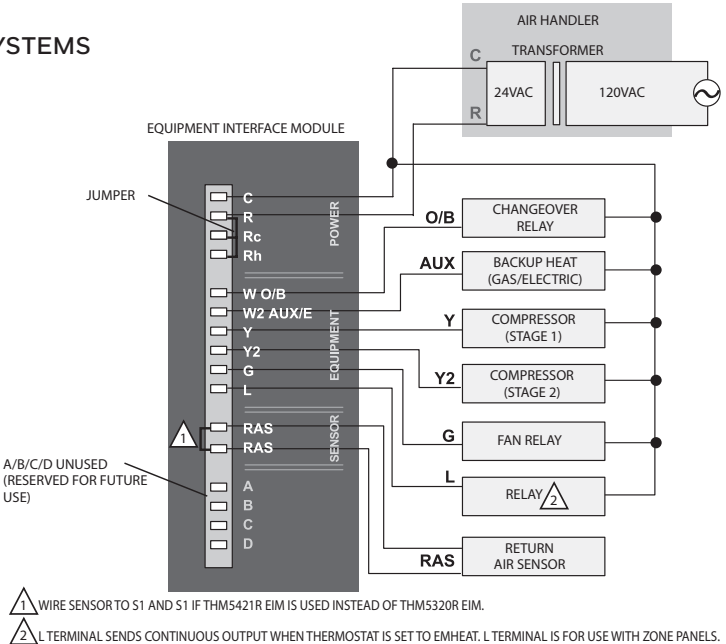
YSTEMS

AIR HANDLER

TRANSFORMER

C

R

24VAC

120VAC

EQUIPMENT INTERFACE MODULE

JUMPER

C
R
Rc
Rh

POWER

W O/B
W2 AUX/E
Y
Y2
G
L

EQUIPMENT

1

RAS
RAS

SENSOR

A/B/C/D UNUSED (RESERVED FOR FUTURE USE)

A
B
C
D

O/B

CHANGEOVER RELAY

AUX

BACKUP HEAT (GAS/ELECTRIC)

Y

COMPRESSOR (STAGE 1)

Y2

COMPRESSOR (STAGE 2)

G

FAN RELAY

L

RELAY 2

RAS

RETURN AIR SENSOR

1 WIRE SENSOR TO S1 AND S1 IF THM5421R EIM IS USED INSTEAD OF THM5320R EIM.

2 L TERMINAL SENDS CONTINUOUS OUTPUT WHEN THERMOSTAT IS SET TO EMHEAT. L TERMINAL IS FOR USE WITH ZONE PANELS.